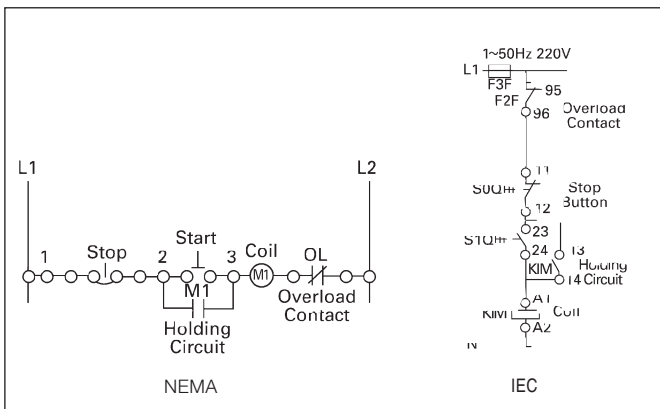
L1
1
Stop
2
Start
3
Coil
M1
OL
L2
M1
Holding Circuit
Overload Contact
NEMA

1~50Hz 220V
L1
F3F
95
F2F
96
Overload Contact
11
S0Q
Stop Button
12
23
S1Q
24
13
KIM
Holding
14 Circuit
A1
KIM
Coil
A2
N
IEC